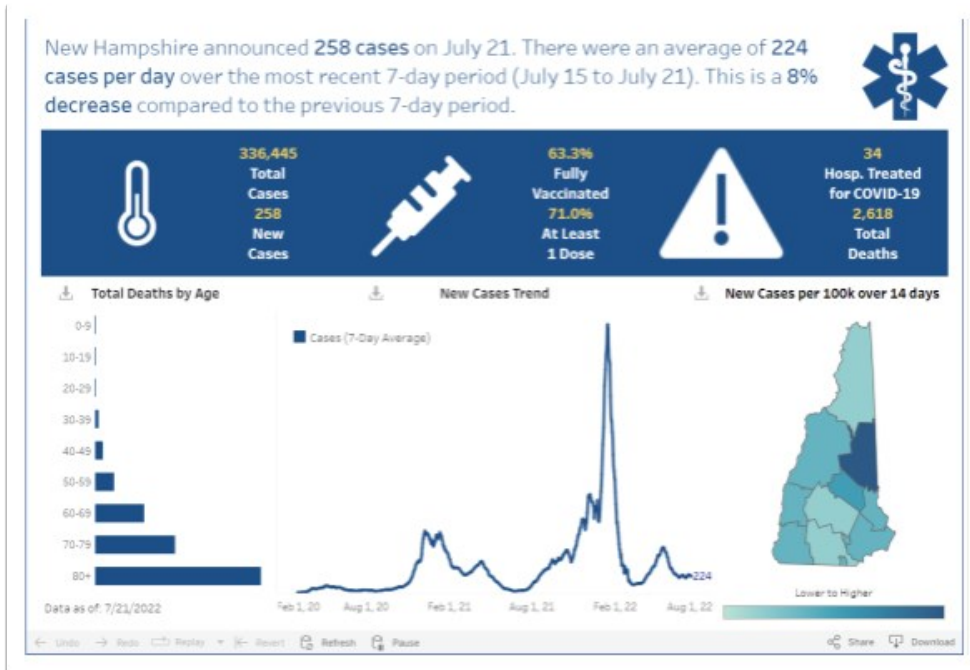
New Hampshire announced 258 cases on July 21. There were an average of 224 cases per day over the most recent 7-day period (July 15 to July 21). This is a 8% decrease compared to the previous 7-day period.

336,445
Total
Cases
258
New
Cases

63.3%
Fully
Vaccinated
71.0%
At Least
1 Dose

34
Hosp. Treated
for COVID-19
2,618
Total
Deaths

Total Deaths by Age

0-9
10-19
20-29
30-39
40-49
50-59
60-69
70-79
80+

Data as of: 7/21/2022

New Cases Trend

Cases (7-Day Average)

224

Feb 1, 20 Aug 1, 20 Feb 1, 21 Aug 1, 21 Feb 1, 22 Aug 1, 22

New Cases per 100k over 14 days

Lower to Higher

Undo Redo Replay Revert Refresh Pause Share Download